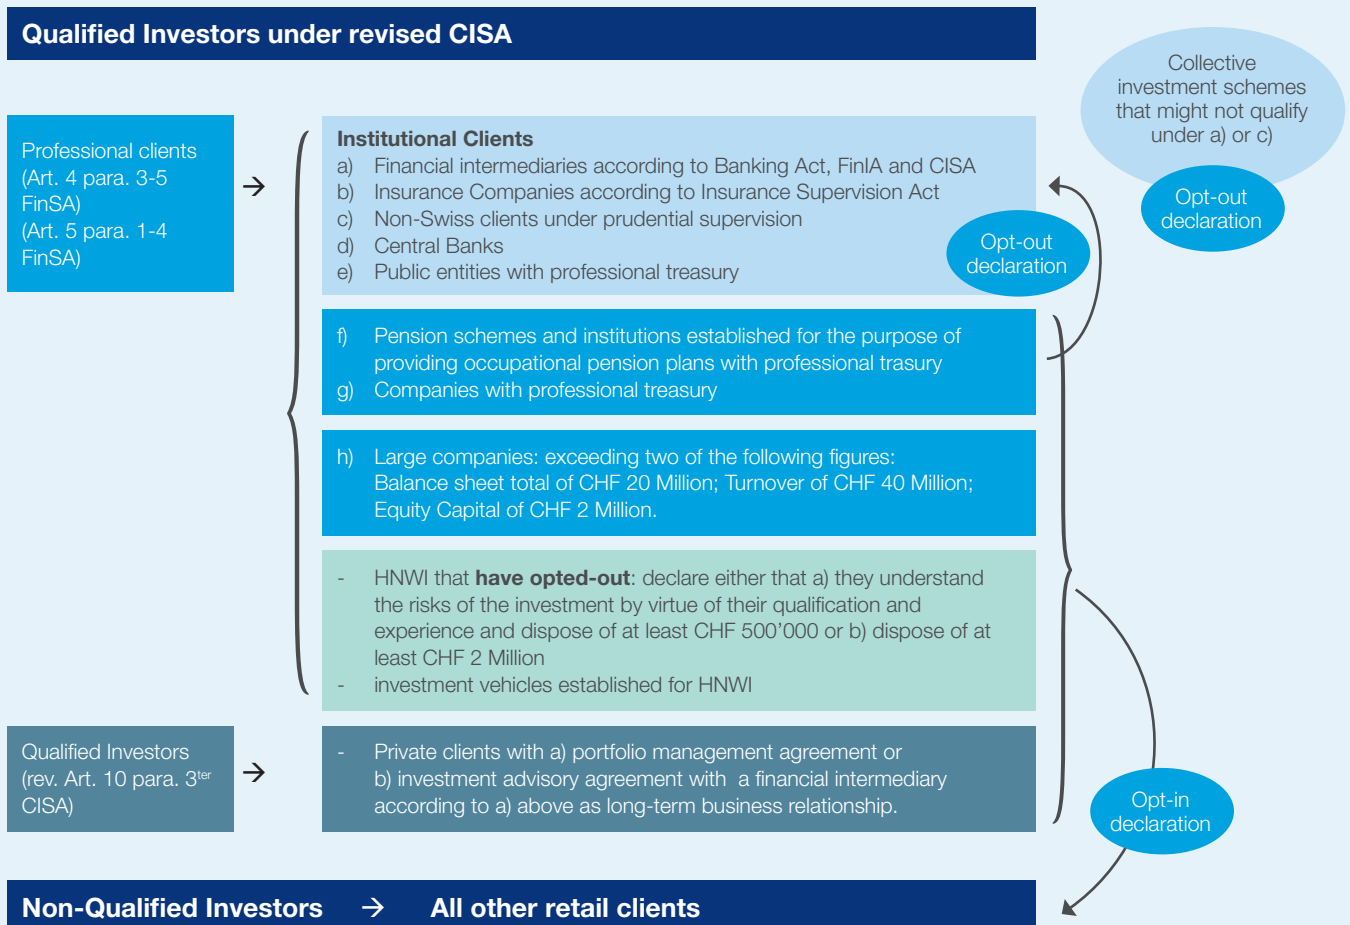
Qualified Investors under revised CISA

Collective investment schemes that might not qualify under a) or c)

Opt-out declaration

Professional clients (Art. 4 para. 3-5 FinSA) (Art. 5 para. 1-4 FinSA)

→

Institutional Clients
a) Financial intermediaries according to Banking Act, FinIA and CISA
b) Insurance Companies according to Insurance Supervision Act
c) Non-Swiss clients under prudential supervision
d) Central Banks
e) Public entities with professional treasury

Opt-out declaration

f) Pension schemes and institutions established for the purpose of providing occupational pension plans with professional trasury
g) Companies with professional treasury

h) Large companies: exceeding two of the following figures: Balance sheet total of CHF 20 Million; Turnover of CHF 40 Million; Equity Capital of CHF 2 Million.

- HNWI that **have opted-out**: declare either that a) they understand the risks of the investment by virtue of their qualification and experience and dispose of at least CHF 500’000 or b) dispose of at least CHF 2 Million
- investment vehicles established for HNWI

Qualified Investors (rev. Art. 10 para. 3$^{ter}$ CISA)

→

- Private clients with a) portfolio management agreement or b) investment advisory agreement with a financial intermediary according to a) above as long-term business relationship.

Opt-in declaration

Non-Qualified Investors → All other retail clients